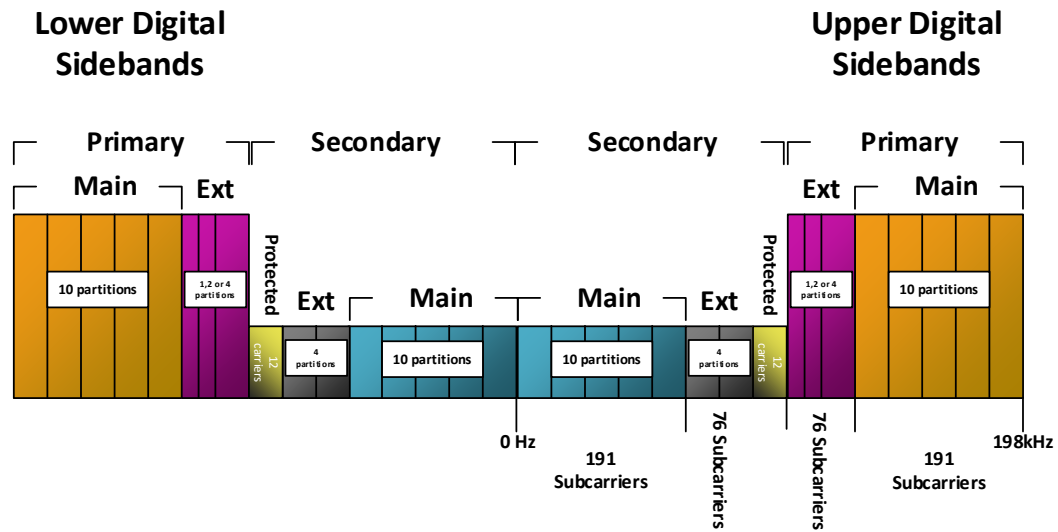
Lower Digital Sidebands

Upper Digital Sidebands

Primary

Secondary

Secondary

Primary

Main

Ext

Ext

Main

10 partitions

1,2 or 4 partitions

Protected

Ext

Main

Main

Ext

Protected

1,2 or 4 partitions

10 partitions

12 carriers

4 partitions

10 partitions

10 partitions

4 partitions

12 carriers

0 Hz

191 Subcarriers

76 Subcarriers

76 Subcarriers

191 Subcarriers

198kHz